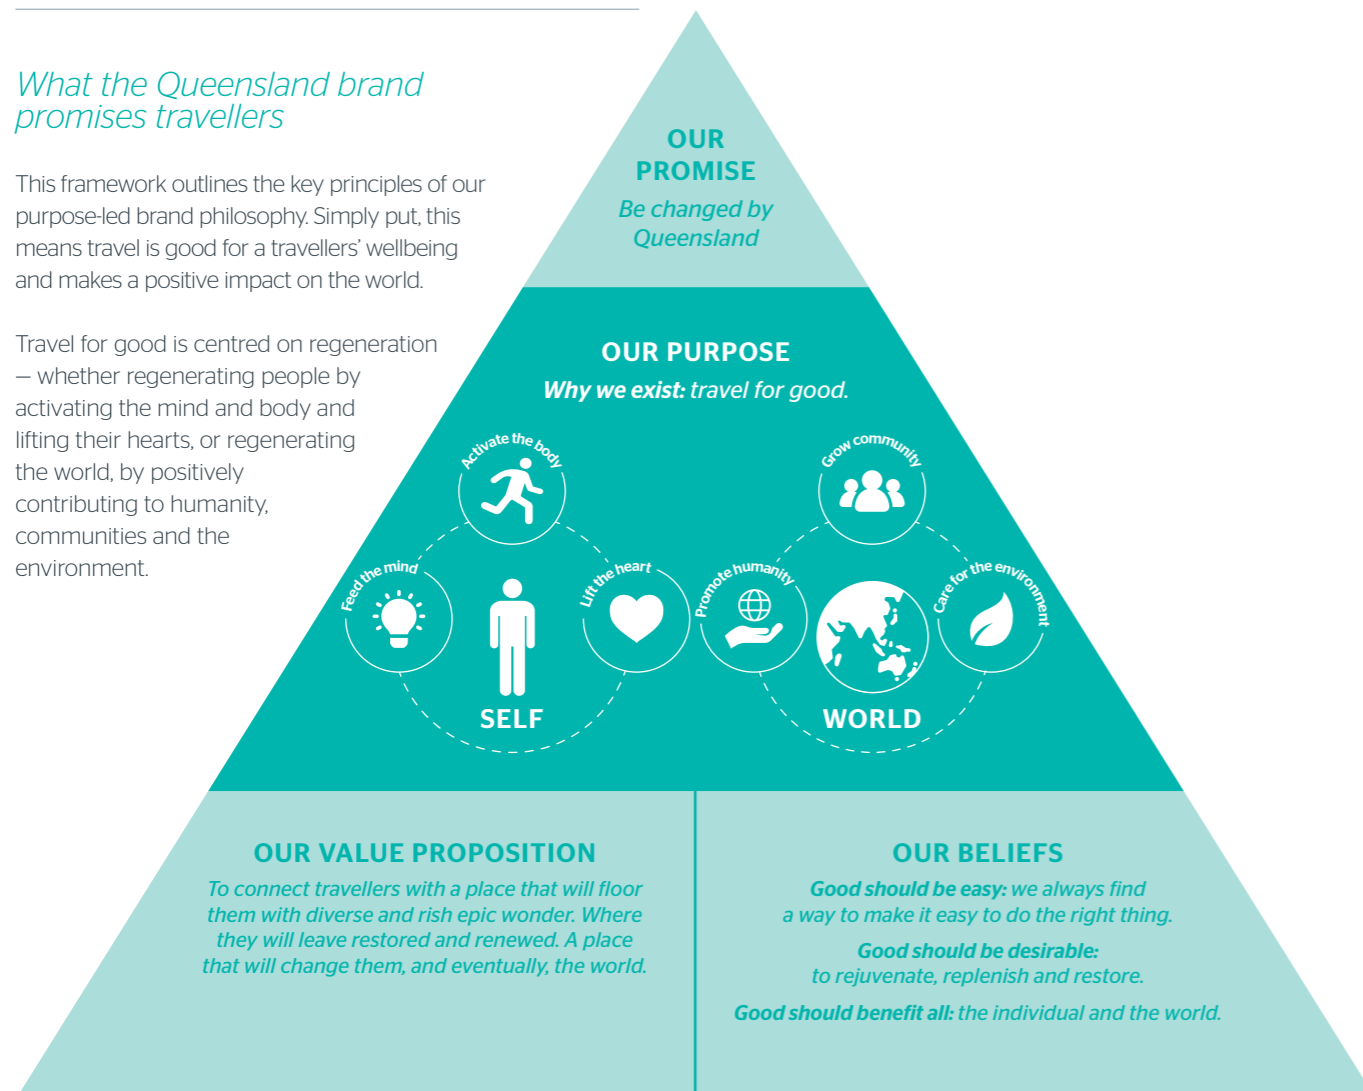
What the Queensland brand promises travellers

This framework outlines the key principles of our purpose-led brand philosophy. Simply put, this means travel is good for a travellers' wellbeing and makes a positive impact on the world.

Travel for good is centred on regeneration — whether regenerating people by activating the mind and body and lifting their hearts, or regenerating the world, by positively contributing to humanity, communities and the environment.

OUR PROMISE
Be changed by Queensland

OUR PURPOSE
Why we exist: travel for good.

Activate the body
Feed the mind
Lift the heart
SELF

Grow community
Promote humanity
Care for the environment
WORLD

OUR VALUE PROPOSITION
To connect travellers with a place that will floor them with diverse and rish epic wonder. Where they will leave restored and renewed. A place that will change them, and eventually, the world.

OUR BELIEFS
Good should be easy: we always find a way to make it easy to do the right thing.
Good should be desirable: to rejuvenate, replenish and restore.
Good should benefit all: the individual and the world.